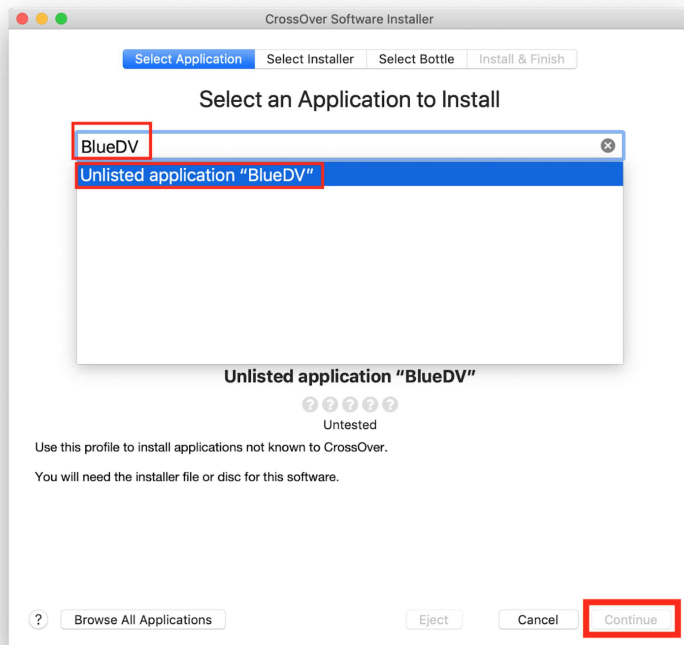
CrossOver Software Installer

Select Application | Select Installer | Select Bottle | Install & Finish

Select an Application to Install

BlueDV

Unlisted application “BlueDV”

Unlisted application “BlueDV”

?????

Untested

Use this profile to install applications not known to CrossOver.

You will need the installer file or disc for this software.

? Browse All Applications

Eject

Cancel

Continue